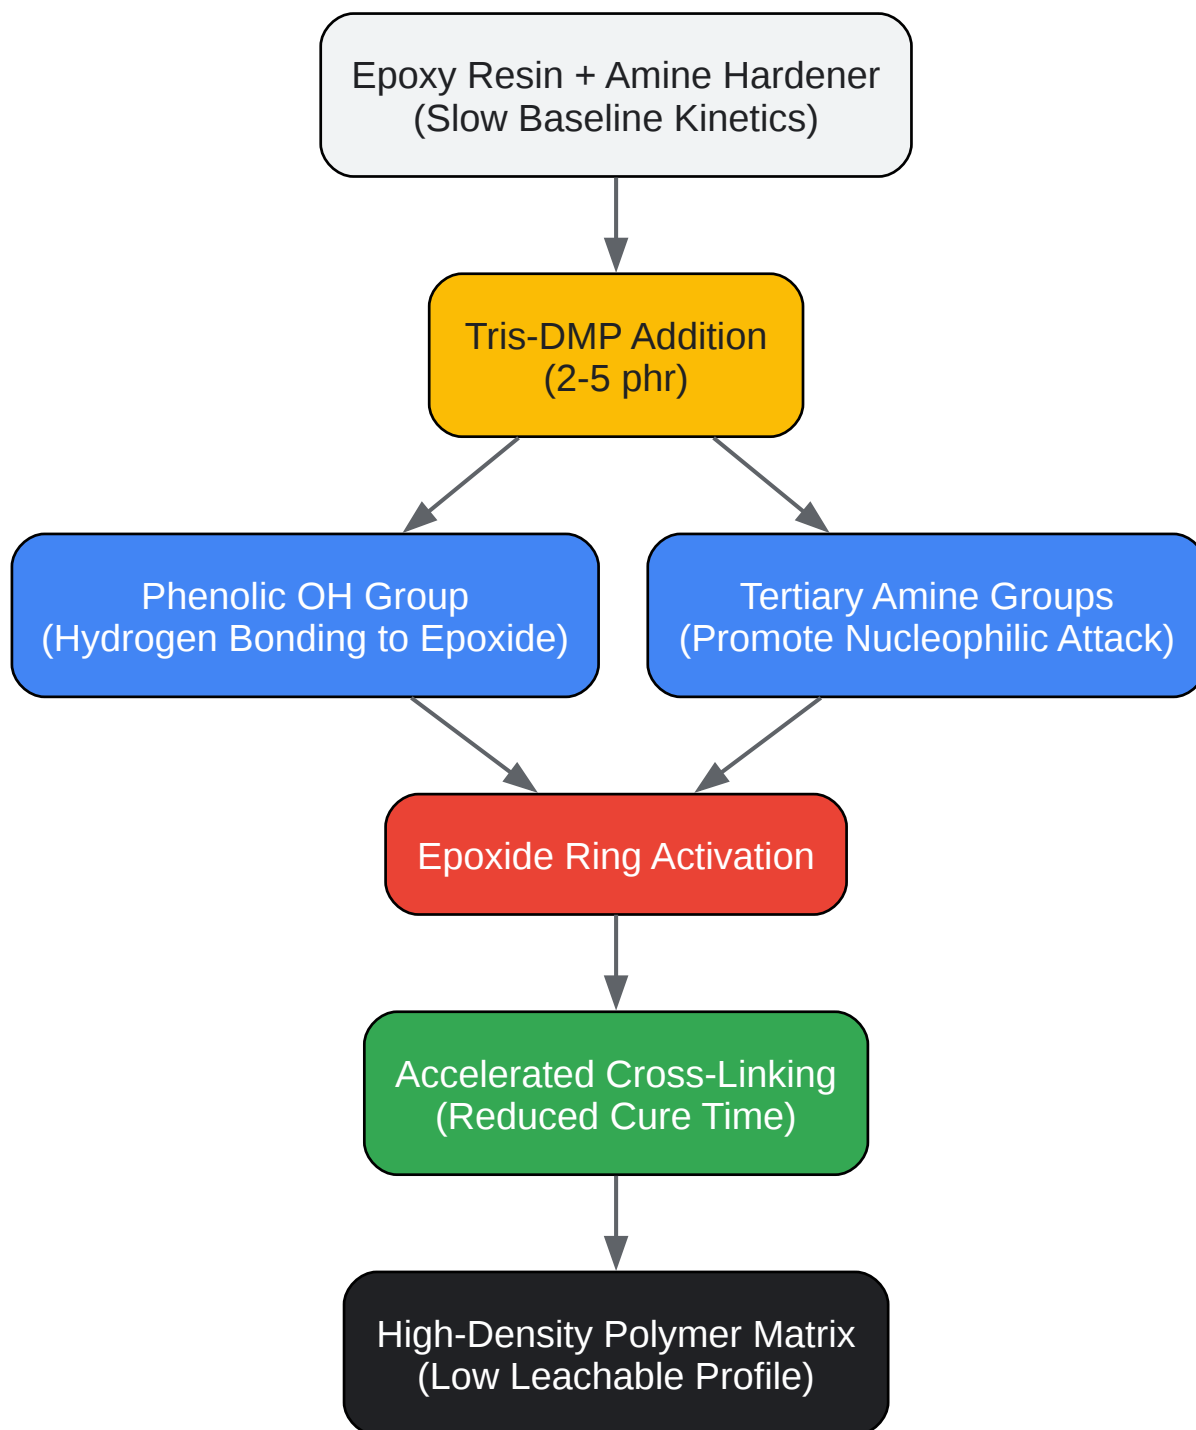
Epoxy Resin + Amine Hardener
(Slow Baseline Kinetics)

Tris-DMP Addition
(2-5 phr)

Phenolic OH Group
(Hydrogen Bonding to Epoxide)

Tertiary Amine Groups
(Promote Nucleophilic Attack)

Epoxide Ring Activation

Accelerated Cross-Linking
(Reduced Cure Time)

High-Density Polymer Matrix
(Low Leachable Profile)